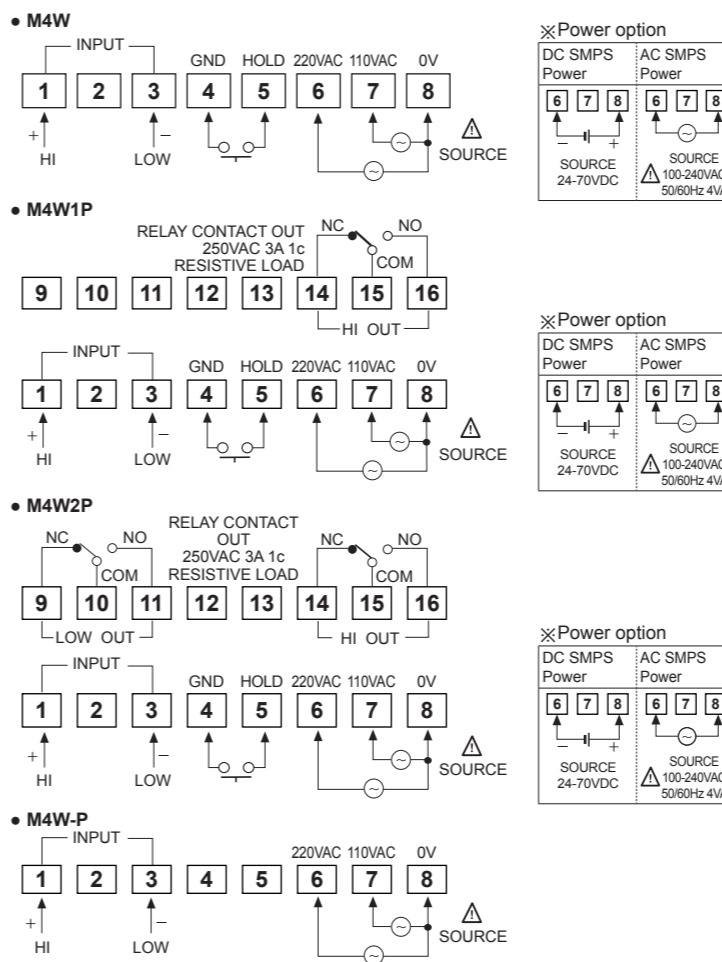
• M4W

INPUT

| 1 | 2 | 3 | 4 | 5 | 6 | 7 | 8 |
|---|---|---|---|---|---|---|---|

GND HOLD 220VAC 110VAC 0V

+ HI – LOW

SOURCE

※Power option

| DC SMPS Power | AC SMPS Power |
|---|---|
| 6 7 8 | 6 7 8 |
| – + SOURCE 24-70VDC | SOURCE 100-240VAC 50/60Hz 4VA |

• M4W1P

RELAY CONTACT OUT 250VAC 3A 1c RESISTIVE LOAD

NC NO COM

| 9 | 10 | 11 | 12 | 13 | 14 | 15 | 16 |
|---|---|---|---|---|---|---|---|

HI OUT

INPUT

GND HOLD 220VAC 110VAC 0V

| 1 | 2 | 3 | 4 | 5 | 6 | 7 | 8 |
|---|---|---|---|---|---|---|---|

+ HI – LOW

SOURCE

※Power option

| DC SMPS Power | AC SMPS Power |
|---|---|
| 6 7 8 | 6 7 8 |
| – + SOURCE 24-70VDC | SOURCE 100-240VAC 50/60Hz 4VA |

• M4W2P

NC NO COM

RELAY CONTACT OUT 250VAC 3A 1c RESISTIVE LOAD

NC NO COM

| 9 | 10 | 11 | 12 | 13 | 14 | 15 | 16 |
|---|---|---|---|---|---|---|---|

LOW OUT HI OUT

INPUT

GND HOLD 220VAC 110VAC 0V

| 1 | 2 | 3 | 4 | 5 | 6 | 7 | 8 |
|---|---|---|---|---|---|---|---|

+ HI – LOW

SOURCE

※Power option

| DC SMPS Power | AC SMPS Power |
|---|---|
| 6 7 8 | 6 7 8 |
| – + SOURCE 24-70VDC | SOURCE 100-240VAC 50/60Hz 4VA |

• M4W-P

INPUT

220VAC 110VAC 0V

| 1 | 2 | 3 | 4 | 5 | 6 | 7 | 8 |
|---|---|---|---|---|---|---|---|

+ HI – LOW

SOURCE